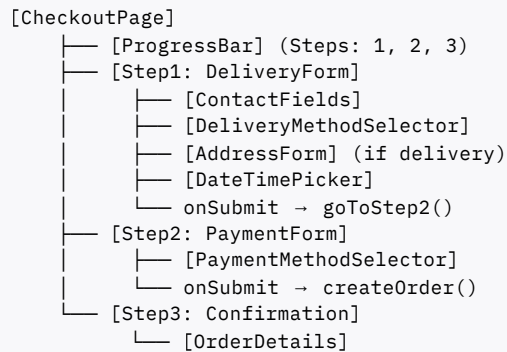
[CheckoutPage]
├── [ProgressBar] (Steps: 1, 2, 3)
├── [Step1: DeliveryForm]
│   ├── [ContactFields]
│   ├── [DeliveryMethodSelector]
│   ├── [AddressForm] (if delivery)
│   ├── [DateTimePicker]
│   └── onSubmit → goToStep2()
├── [Step2: PaymentForm]
│   ├── [PaymentMethodSelector]
│   └── onSubmit → createOrder()
└── [Step3: Confirmation]
    └── [OrderDetails]